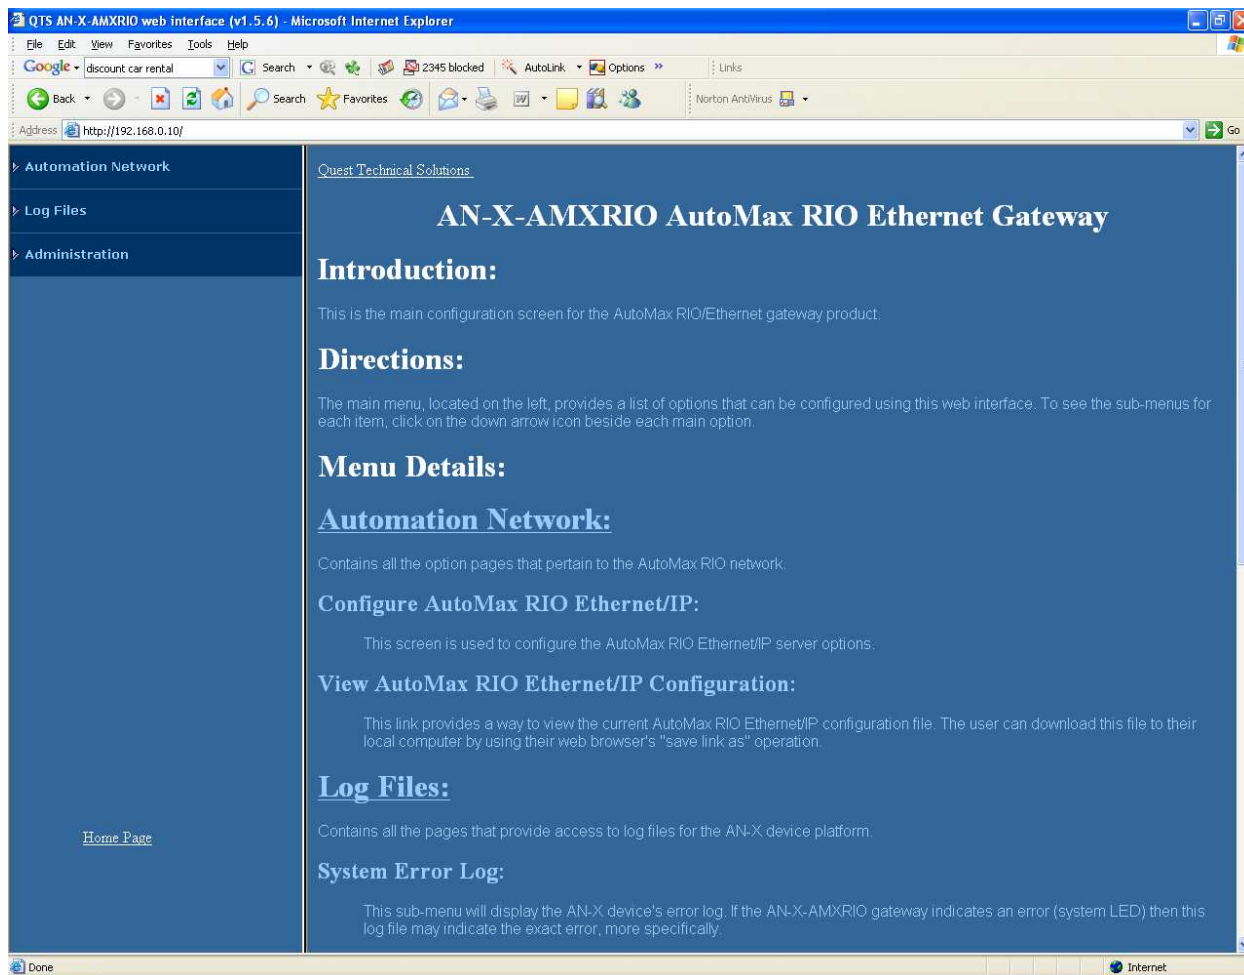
QTS AN-X-AMXRIO web interface (v1.5.6) - Microsoft Internet Explorer

File Edit View Favorites Tools Help

Google discount car rental Search 2345 blocked AutoLink Options » Links

Back Search Favorites Norton AntiVirus

Address http://192.168.0.10/ Go

Automation Network

Log Files

Administration

Home Page

Quest Technical Solutions

AN-X-AMXRIO AutoMax RIO Ethernet Gateway

Introduction:

This is the main configuration screen for the AutoMax RIO/Ethernet gateway product.

Directions:

The main menu, located on the left, provides a list of options that can be configured using this web interface. To see the sub-menus for each item, click on the down arrow icon beside each main option.

Menu Details:

Automation Network:

Contains all the option pages that pertain to the AutoMax RIO network.

Configure AutoMax RIO Ethernet/IP:

This screen is used to configure the AutoMax RIO Ethernet/IP server options.

View AutoMax RIO Ethernet/IP Configuration:

This link provides a way to view the current AutoMax RIO Ethernet/IP configuration file. The user can download this file to their local computer by using their web browser's "save link as" operation.

Log Files:

Contains all the pages that provide access to log files for the AN-X device platform.

System Error Log:

This sub-menu will display the AN-X device's error log. If the AN-X-AMXRIO gateway indicates an error (system LED) then this log file may indicate the exact error, more specifically.

Done

Internet